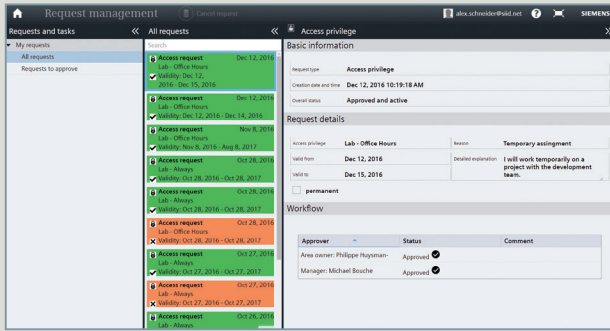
Request management

Cancel request

alex.schneider@siid.net

SIEMENS

Requests and tasks

My requests

All requests

Requests to approve

All requests

Search

Access request Dec 12, 2016
Lab - Office Hours
Validity: Dec 12, 2016 - Dec 15, 2016

Access request Dec 12, 2016
Lab - Office Hours
Validity: Dec 12, 2016 - Dec 14, 2016

Access request Nov 8, 2016
Lab - Office Hours
Validity: Nov 8, 2016 - Aug 8, 2017

Access request Oct 28, 2016
Lab - Always
Validity: Oct 28, 2016 - Oct 28, 2017

Access request Oct 28, 2016
Lab - Always
Validity: Oct 28, 2016 - Oct 28, 2017

Access request Oct 28, 2016
Lab - Office Hours
Validity: Oct 28, 2016 - Oct 28, 2017

Access request Oct 27, 2016
Lab - Always
Validity: Oct 27, 2016 - Oct 27, 2017

Access request Oct 27, 2016
Lab - Always
Validity: Oct 27, 2016 - Oct 27, 2017

Access request Oct 26, 2016
Lab - Always

Access privilege

Basic information

| | |
|---|---|
| Request type | Access privilege |
| Creation date and time | Dec 12, 2016 10:19:18 AM |
| Overall status | Approved and active |

Request details

| | | | |
|---|---|---|---|
| Access privilege | Lab - Office Hours | Reason | Temporary assignment |
| Valid from | Dec 12, 2016 | Detailed explanation | I will work temporarily on a project with the development team. |
| Valid to | Dec 15, 2016 | | |

permanent

Workflow

| Approver | Status | Comment |
|---|---|---|
| Area owner: Philippe Huysman- | Approved | |
| Manager: Michael Bouche | Approved | |